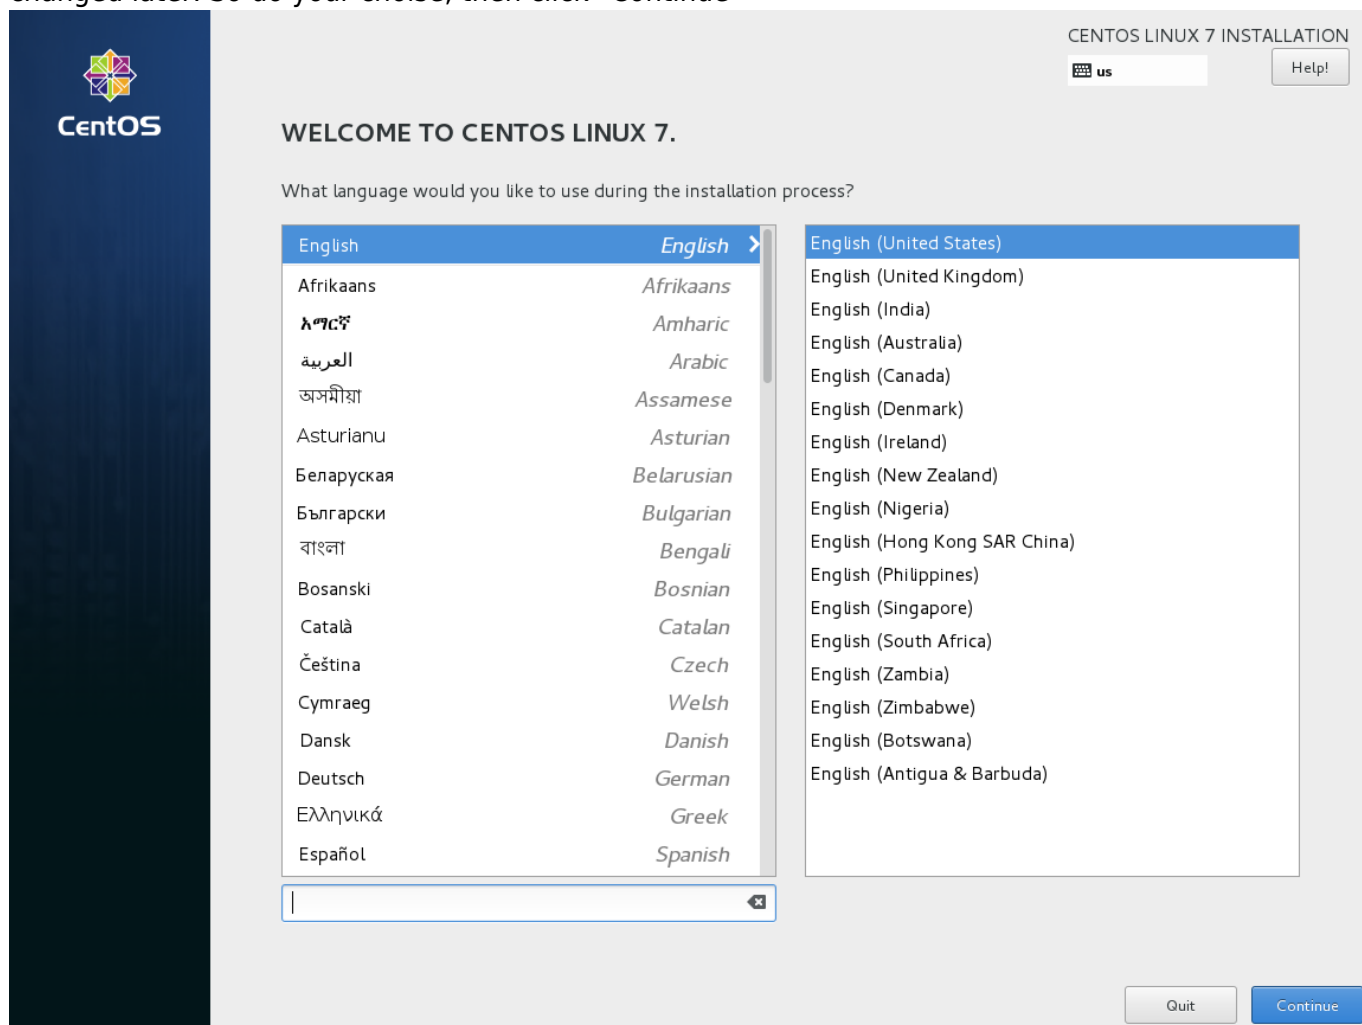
CentOS

CENTOS LINUX 7 INSTALLATION
us
Help!

WELCOME TO CENTOS LINUX 7.

What language would you like to use during the installation process?

| | |
|---|---|
| English | English |
| Afrikaans | Afrikaans |
| አማርኛ | Amharic |
| العربية | Arabic |
| অসমীয়া | Assamese |
| Asturianu | Asturian |
| Беларуская | Belarusian |
| Български | Bulgarian |
| বাংলা | Bengali |
| Bosanski | Bosnian |
| Català | Catalan |
| Čeština | Czech |
| Cymraeg | Welsh |
| Dansk | Danish |
| Deutsch | German |
| Ελληνικά | Greek |
| Español | Spanish |

English (United States)
English (United Kingdom)
English (India)
English (Australia)
English (Canada)
English (Denmark)
English (Ireland)
English (New Zealand)
English (Nigeria)
English (Hong Kong SAR China)
English (Philippines)
English (Singapore)
English (South Africa)
English (Zambia)
English (Zimbabwe)
English (Botswana)
English (Antigua & Barbuda)

Quit
Continue